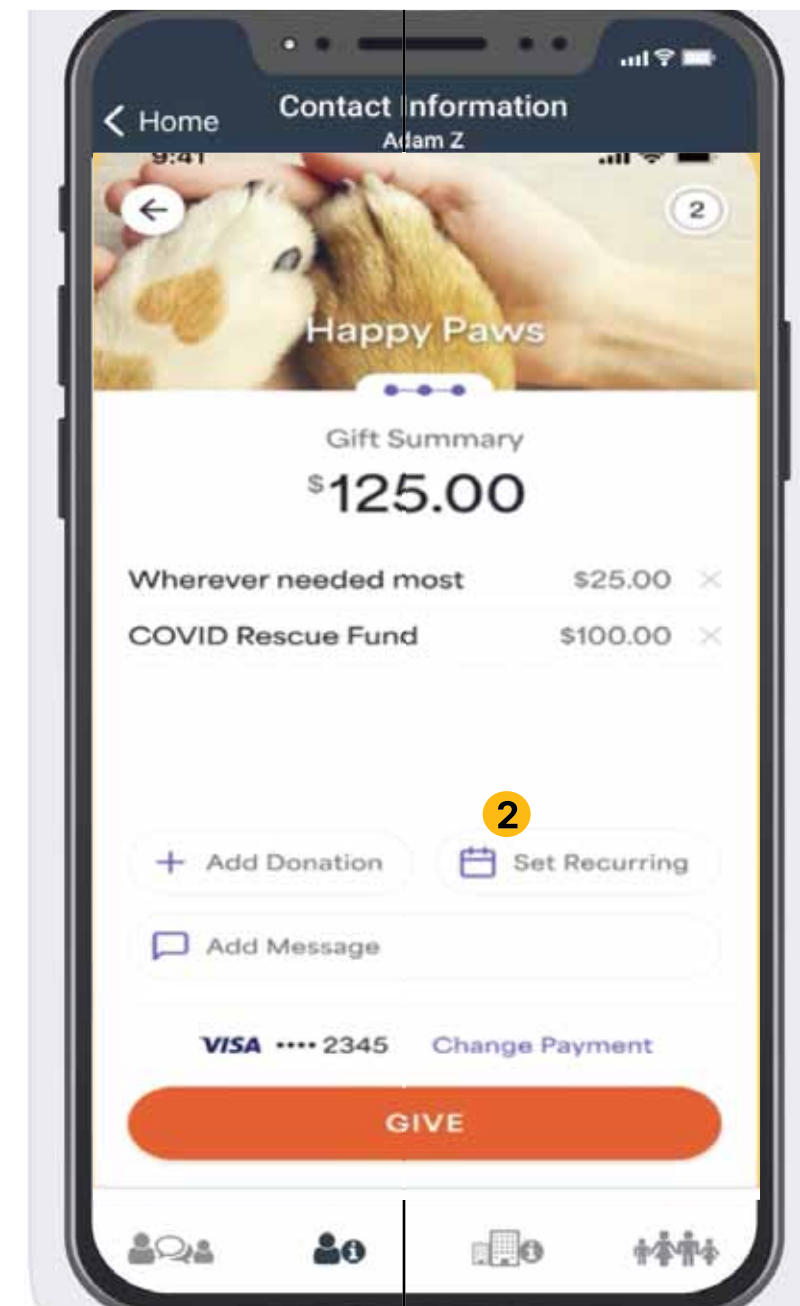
Home

Contact Information
Adam Z

9:41

2

Happy Paws

Gift Summary

$125.00

Wherever needed most $25.00

COVID Rescue Fund $100.00

2

Add Donation

Set Recurring

Add Message

VISA •••• 2345

Change Payment

GIVE